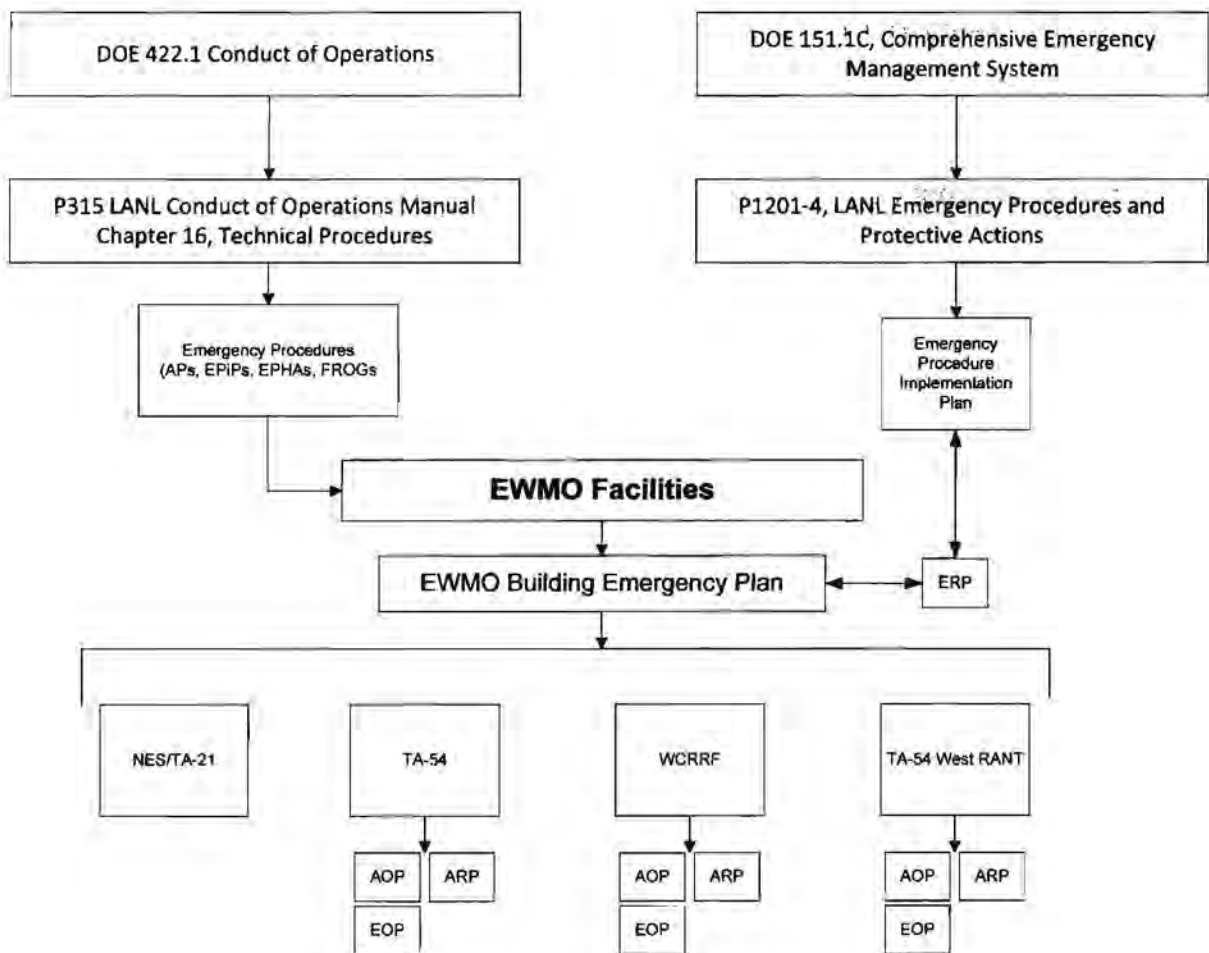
DOE 422.1 Conduct of Operations

DOE 151.1C, Comprehensive Emergency Management System

P315 LANL Conduct of Operations Manual Chapter 16, Technical Procedures

P1201-4, LANL Emergency Procedures and Protective Actions

Emergency Procedures (APs, EPiPs, EPHAs, FROGs

Emergency Procedure Implementation Plan

EWMO Facilities

EWMO Building Emergency Plan

ERP

NES/TA-21

TA-54

AOP

ARP

EOP

WCRRF

AOP

ARP

EOP

TA-54 West RANT

AOP

ARP

EOP